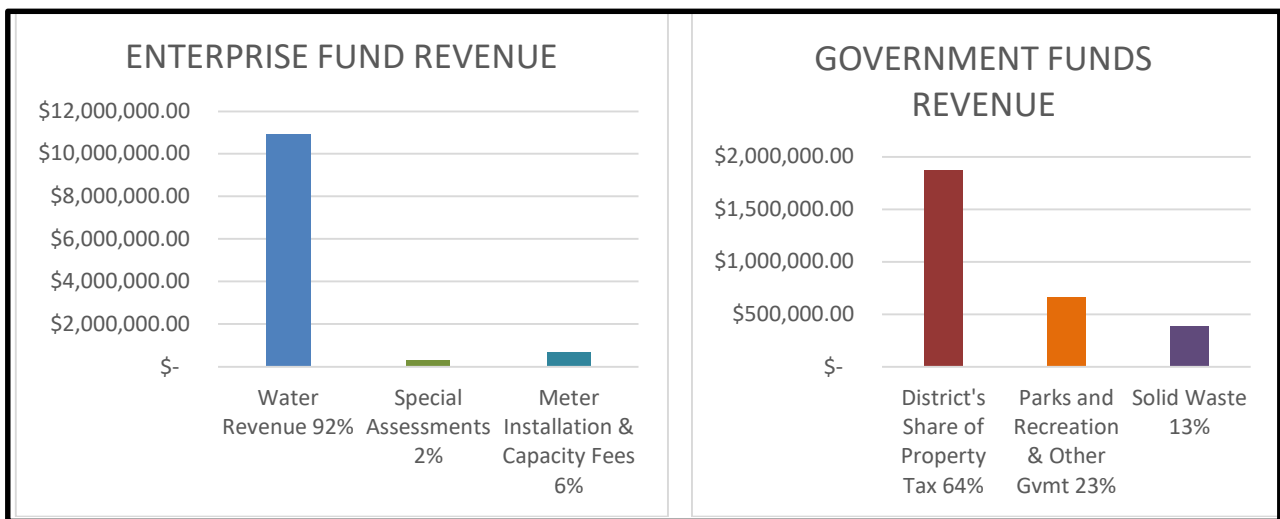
ENTERPRISE FUND REVENUE

$12,000,000.00
$10,000,000.00
$8,000,000.00
$6,000,000.00
$4,000,000.00
$2,000,000.00
$-

Water Revenue 92%
Special Assessments 2%
Meter Installation & Capacity Fees 6%

GOVERNMENT FUNDS REVENUE

$2,000,000.00
$1,500,000.00
$1,000,000.00
$500,000.00
$-

District's Share of Property Tax 64%
Parks and Recreation & Other Gvmt 23%
Solid Waste 13%